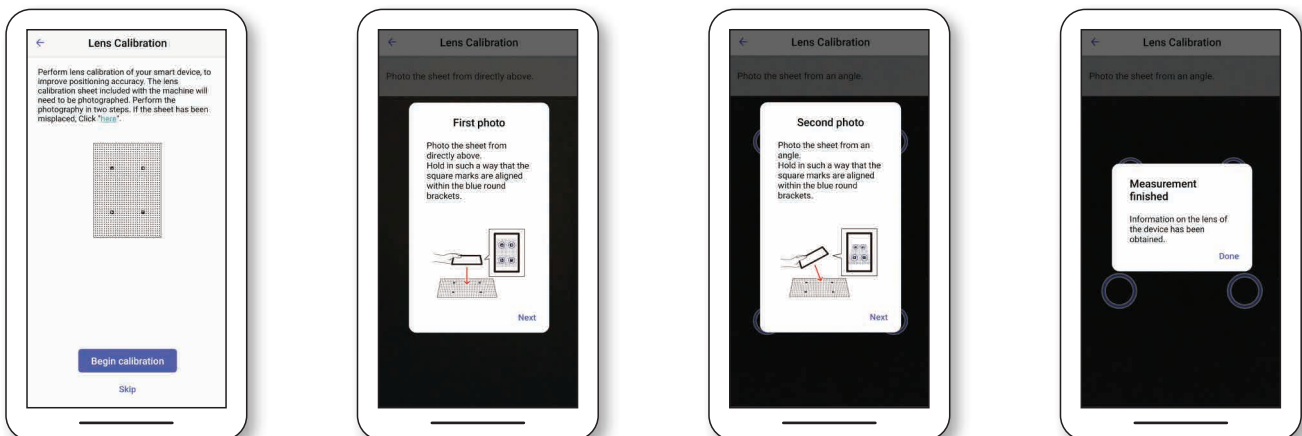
Lens Calibration

Perform lens calibration of your smart device, to improve positioning accuracy. The lens calibration sheet included with the machine will need to be photographed. Perform the photography in two steps. If the sheet has been misplaced, Click "here".

Begin calibration

Skip

Lens Calibration

Photo the sheet from directly above.

First photo

Photo the sheet from directly above.
Hold in such a way that the square marks are aligned within the blue round brackets.

Next

Lens Calibration

Photo the sheet from an angle.

Second photo

Photo the sheet from an angle.
Hold in such a way that the square marks are aligned within the blue round brackets.

Next

Lens Calibration

Photo the sheet from an angle.

Measurement finished

Information on the lens of the device has been obtained.

Done